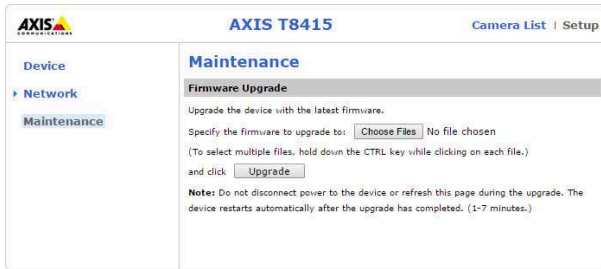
AXIS COMMUNICATIONS

AXIS T8415

Camera List | Setup

Device

Network

Maintenance

Maintenance

Firmware Upgrade

Upgrade the device with the latest firmware.

Specify the firmware to upgrade to: Choose Files No file chosen

(To select multiple files, hold down the CTRL key while clicking on each file.)

and click Upgrade

Note: Do not disconnect power to the device or refresh this page during the upgrade. The device restarts automatically after the upgrade has completed. (1-7 minutes.)